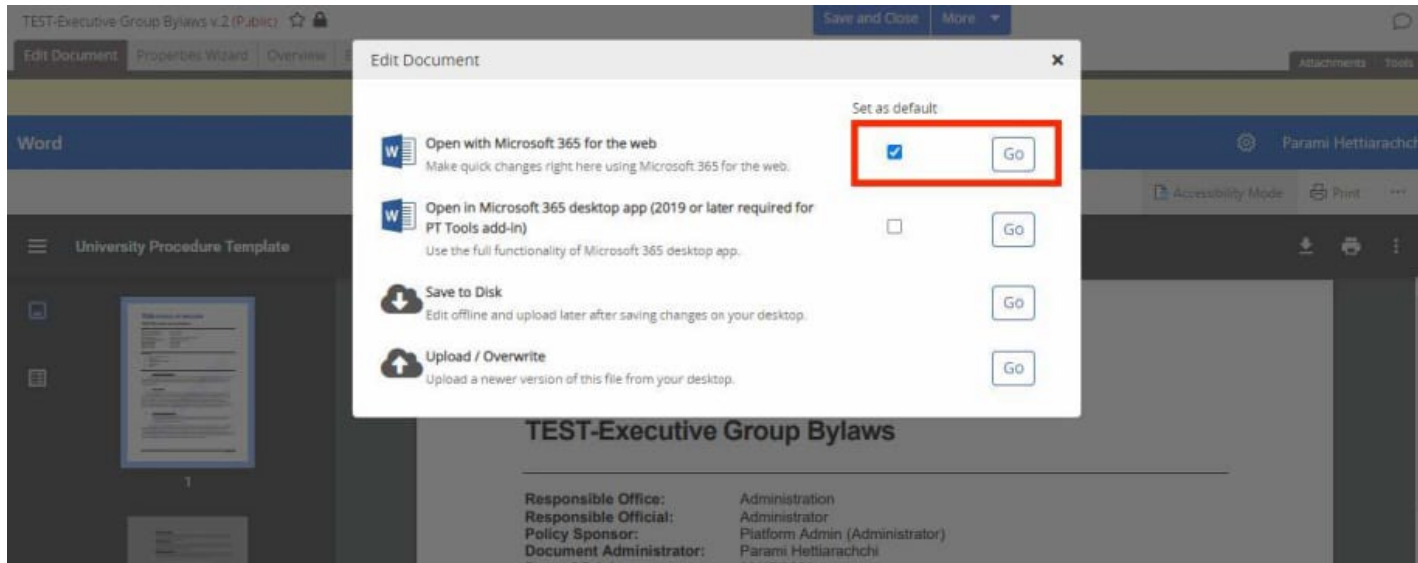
TEST-Executive Group Bylaws v.2 (Public)

Save and Close More

Edit Document Properties Wizard Overview

Attachments Tools

Word

Parami Hettiarachchi

Accessibility Mode Print ···

University Procedure Template

1

Edit Document ×

Set as default

Open with Microsoft 365 for the web
Make quick changes right here using Microsoft 365 for the web.

Go

Open in Microsoft 365 desktop app (2019 or later required for PT Tools add-in)
Use the full functionality of Microsoft 365 desktop app.

Go

Save to Disk
Edit offline and upload later after saving changes on your desktop.

Go

Upload / Overwrite
Upload a newer version of this file from your desktop.

Go

TEST-Executive Group Bylaws

| | |
|---|---|
| Responsible Office: | Administration |
| Responsible Official: | Administrator |
| Policy Sponsor: | Platform Admin (Administrator) |
| Document Administrator: | Parami Hettiarachchi |